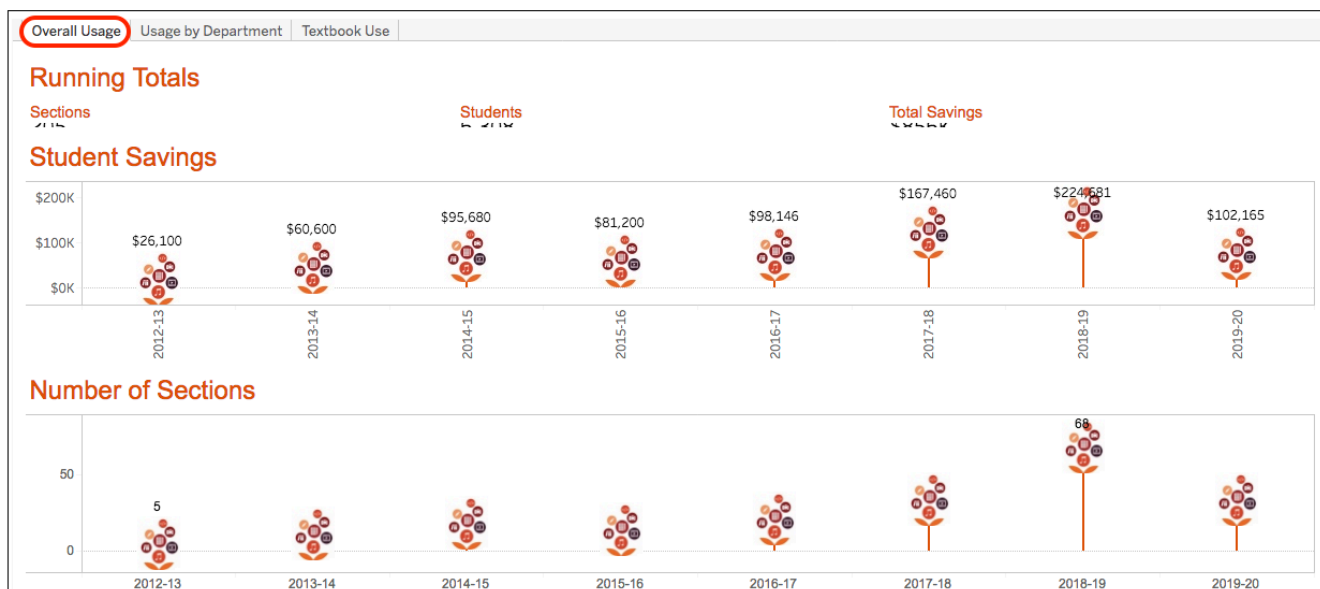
Overall Usage | Usage by Department | Textbook Use

Running Totals

Sections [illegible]

Students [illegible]

Total Savings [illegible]

Student Savings

$200K
$100K
$0K

$26,100
$60,600
$95,680
$81,200
$98,146
$167,460
$224,681
$102,165

2012-13
2013-14
2014-15
2015-16
2016-17
2017-18
2018-19
2019-20

Number of Sections

50
0

5
68

2012-13
2013-14
2014-15
2015-16
2016-17
2017-18
2018-19
2019-20